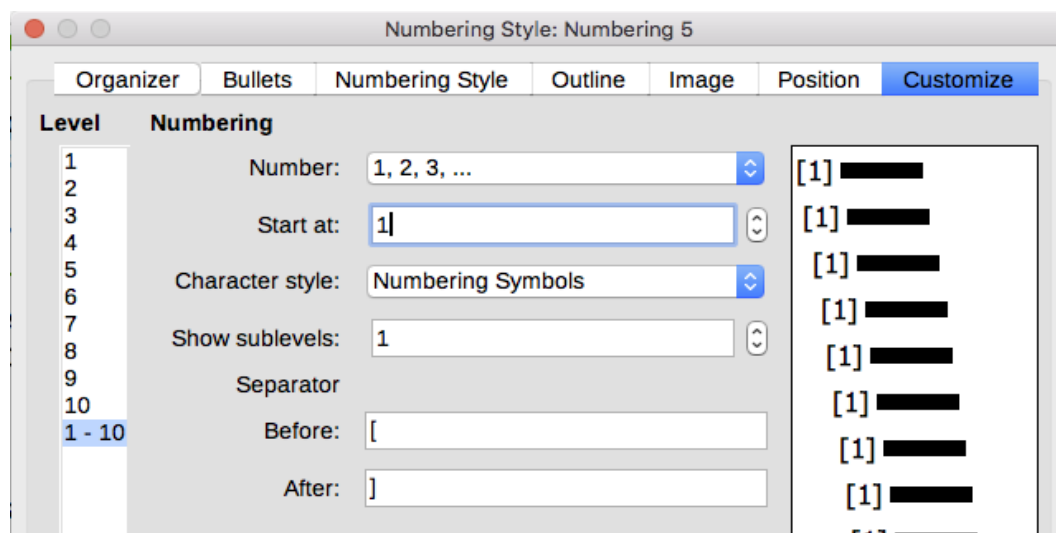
Numbering Style: Numbering 5

Organizer | Bullets | Numbering Style | Outline | Image | Position | Customize

Level

1
2
3
4
5
6
7
8
9
10
1 - 10

Numbering

Number: 1, 2, 3, ...

Start at: 1

Character style: Numbering Symbols

Show sublevels: 1

Separator

Before: [

After: ]

[1]
[1]
[1]
[1]
[1]
[1]
[1]
[1]
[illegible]